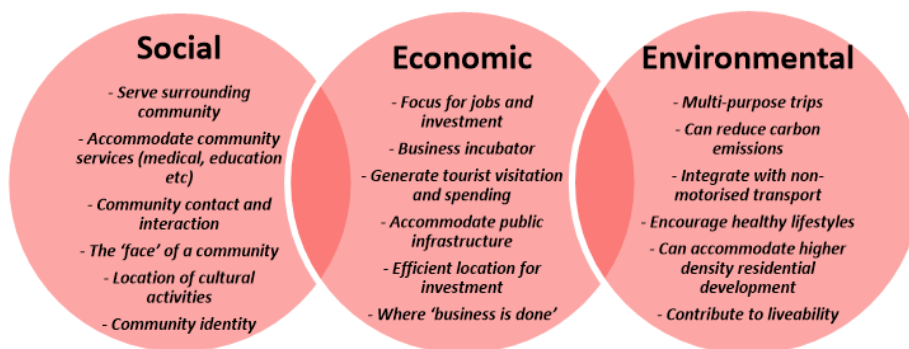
Social

- Serve surrounding community
- Accommodate community services (medical, education etc)
- Community contact and interaction
- The 'face' of a community
- Location of cultural activities
- Community identity

Economic

- Focus for jobs and investment
- Business incubator
- Generate tourist visitation and spending
- Accommodate public infrastructure
- Efficient location for investment
- Where 'business is done'

Environmental

- Multi-purpose trips
- Can reduce carbon emissions
- Integrate with non-motorised transport
- Encourage healthy lifestyles
- Can accommodate higher density residential development
- Contribute to liveability